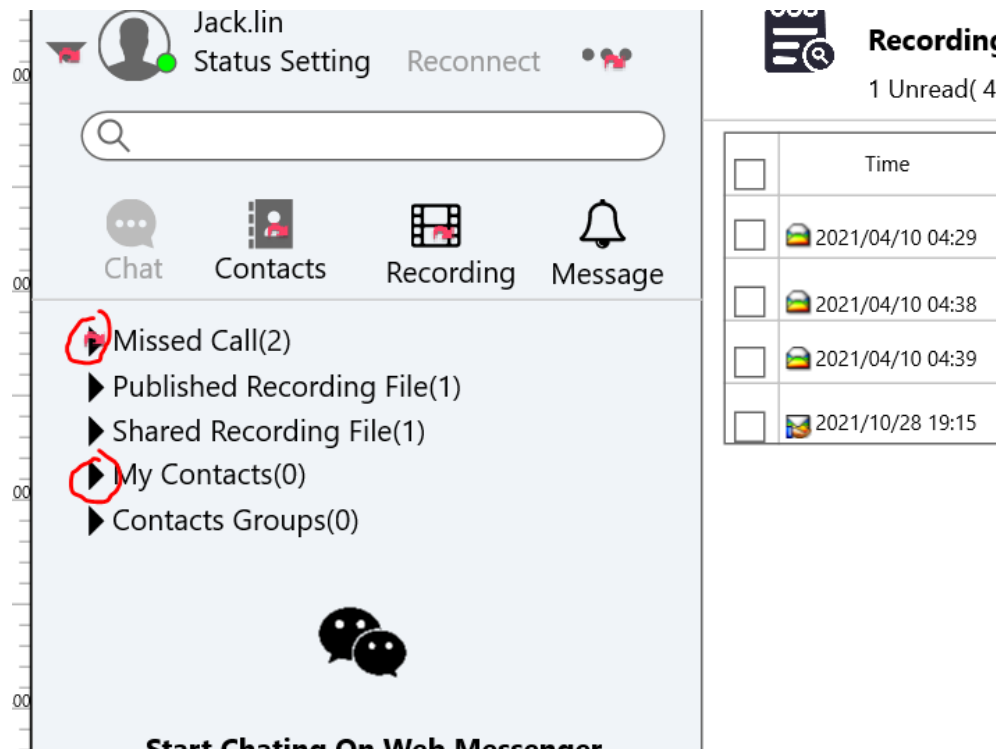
00
00
00
00

Jack.lin
Status Setting Reconnect

Chat Contacts Recording Message

Missed Call(2)
Published Recording File(1)
Shared Recording File(1)
My Contacts(0)
Contacts Groups(0)

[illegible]

Recording
1 Unread( 4

| | Time |
|---|---|
| | 2021/04/10 04:29 |
| | 2021/04/10 04:38 |
| | 2021/04/10 04:39 |
| | 2021/10/28 19:15 |